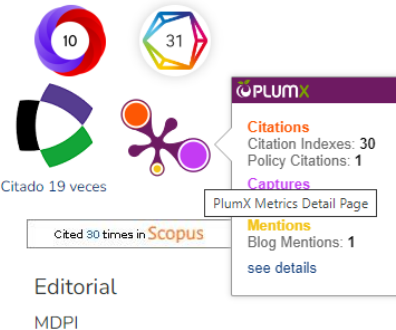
10

31

Citado 19 veces

PLUMX

Citations
Citation Indexes: 30
Policy Citations: 1

Captures

PlumX Metrics Detail Page

Mentions
Blog Mentions: 1

see details

Cited 30 times in Scopus

Editorial

MDPI